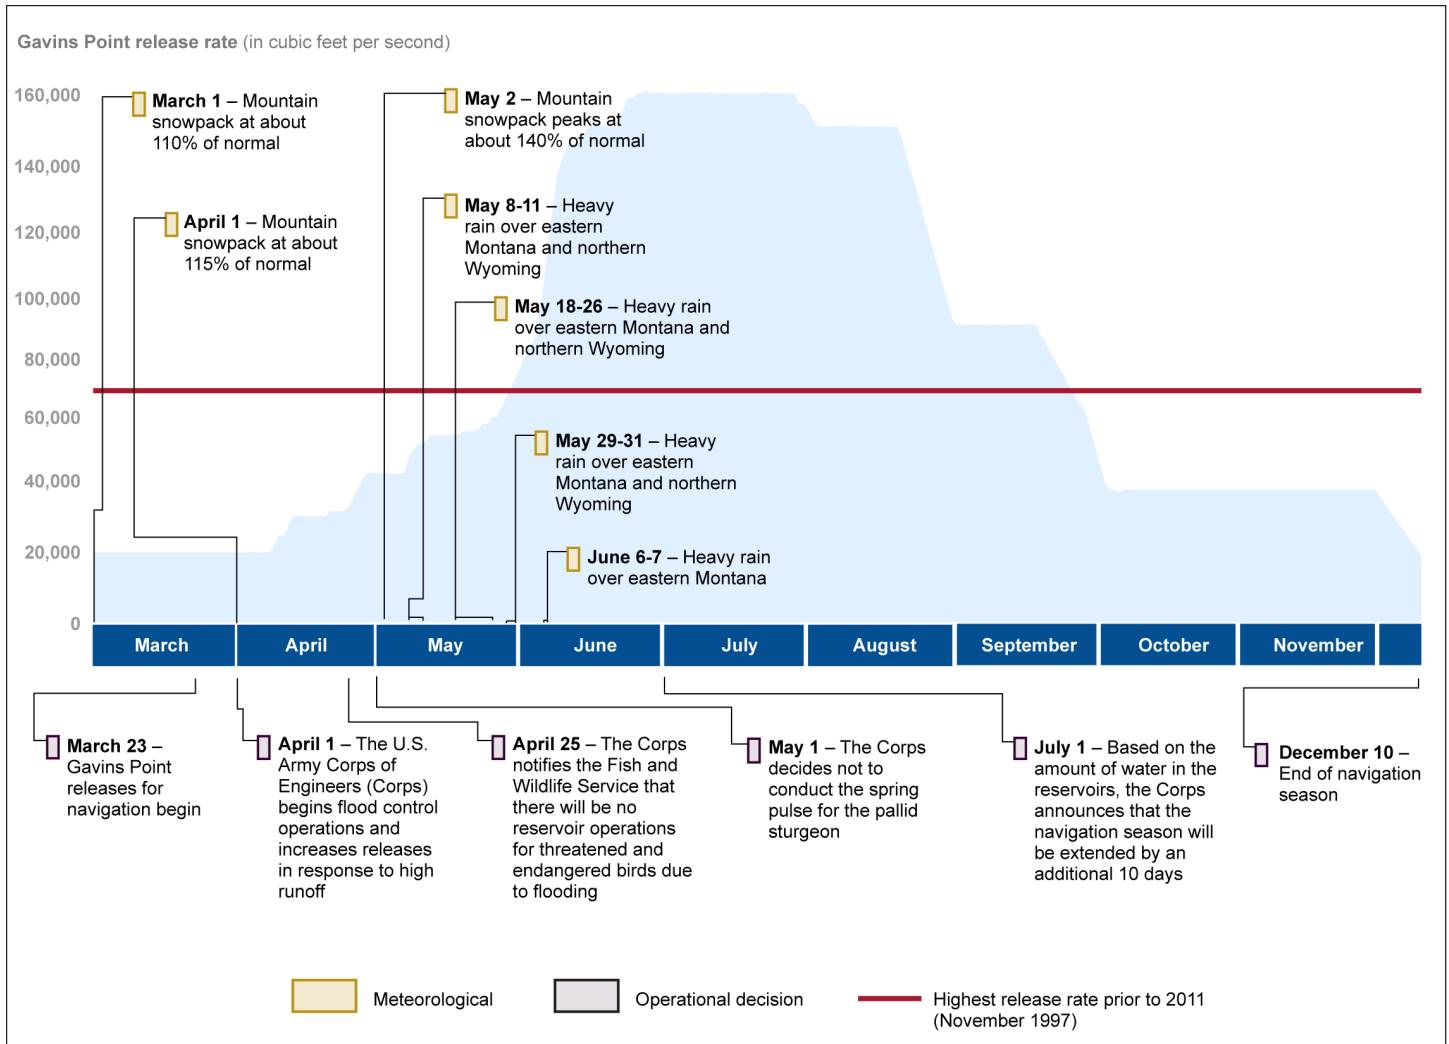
Gavins Point release rate (in cubic feet per second)

160,000
140,000
120,000
100,000
80,000
60,000
40,000
20,000
0

March 1 – Mountain snowpack at about 110% of normal

April 1 – Mountain snowpack at about 115% of normal

May 2 – Mountain snowpack peaks at about 140% of normal

May 8-11 – Heavy rain over eastern Montana and northern Wyoming

May 18-26 – Heavy rain over eastern Montana and northern Wyoming

May 29-31 – Heavy rain over eastern Montana and northern Wyoming

June 6-7 – Heavy rain over eastern Montana

March | April | May | June | July | August | September | October | November

March 23 – Gavins Point releases for navigation begin

April 1 – The U.S. Army Corps of Engineers (Corps) begins flood control operations and increases releases in response to high runoff

April 25 – The Corps notifies the Fish and Wildlife Service that there will be no reservoir operations for threatened and endangered birds due to flooding

May 1 – The Corps decides not to conduct the spring pulse for the pallid sturgeon

July 1 – Based on the amount of water in the reservoirs, the Corps announces that the navigation season will be extended by an additional 10 days

December 10 – End of navigation season

Meteorological

Operational decision

Highest release rate prior to 2011 (November 1997)